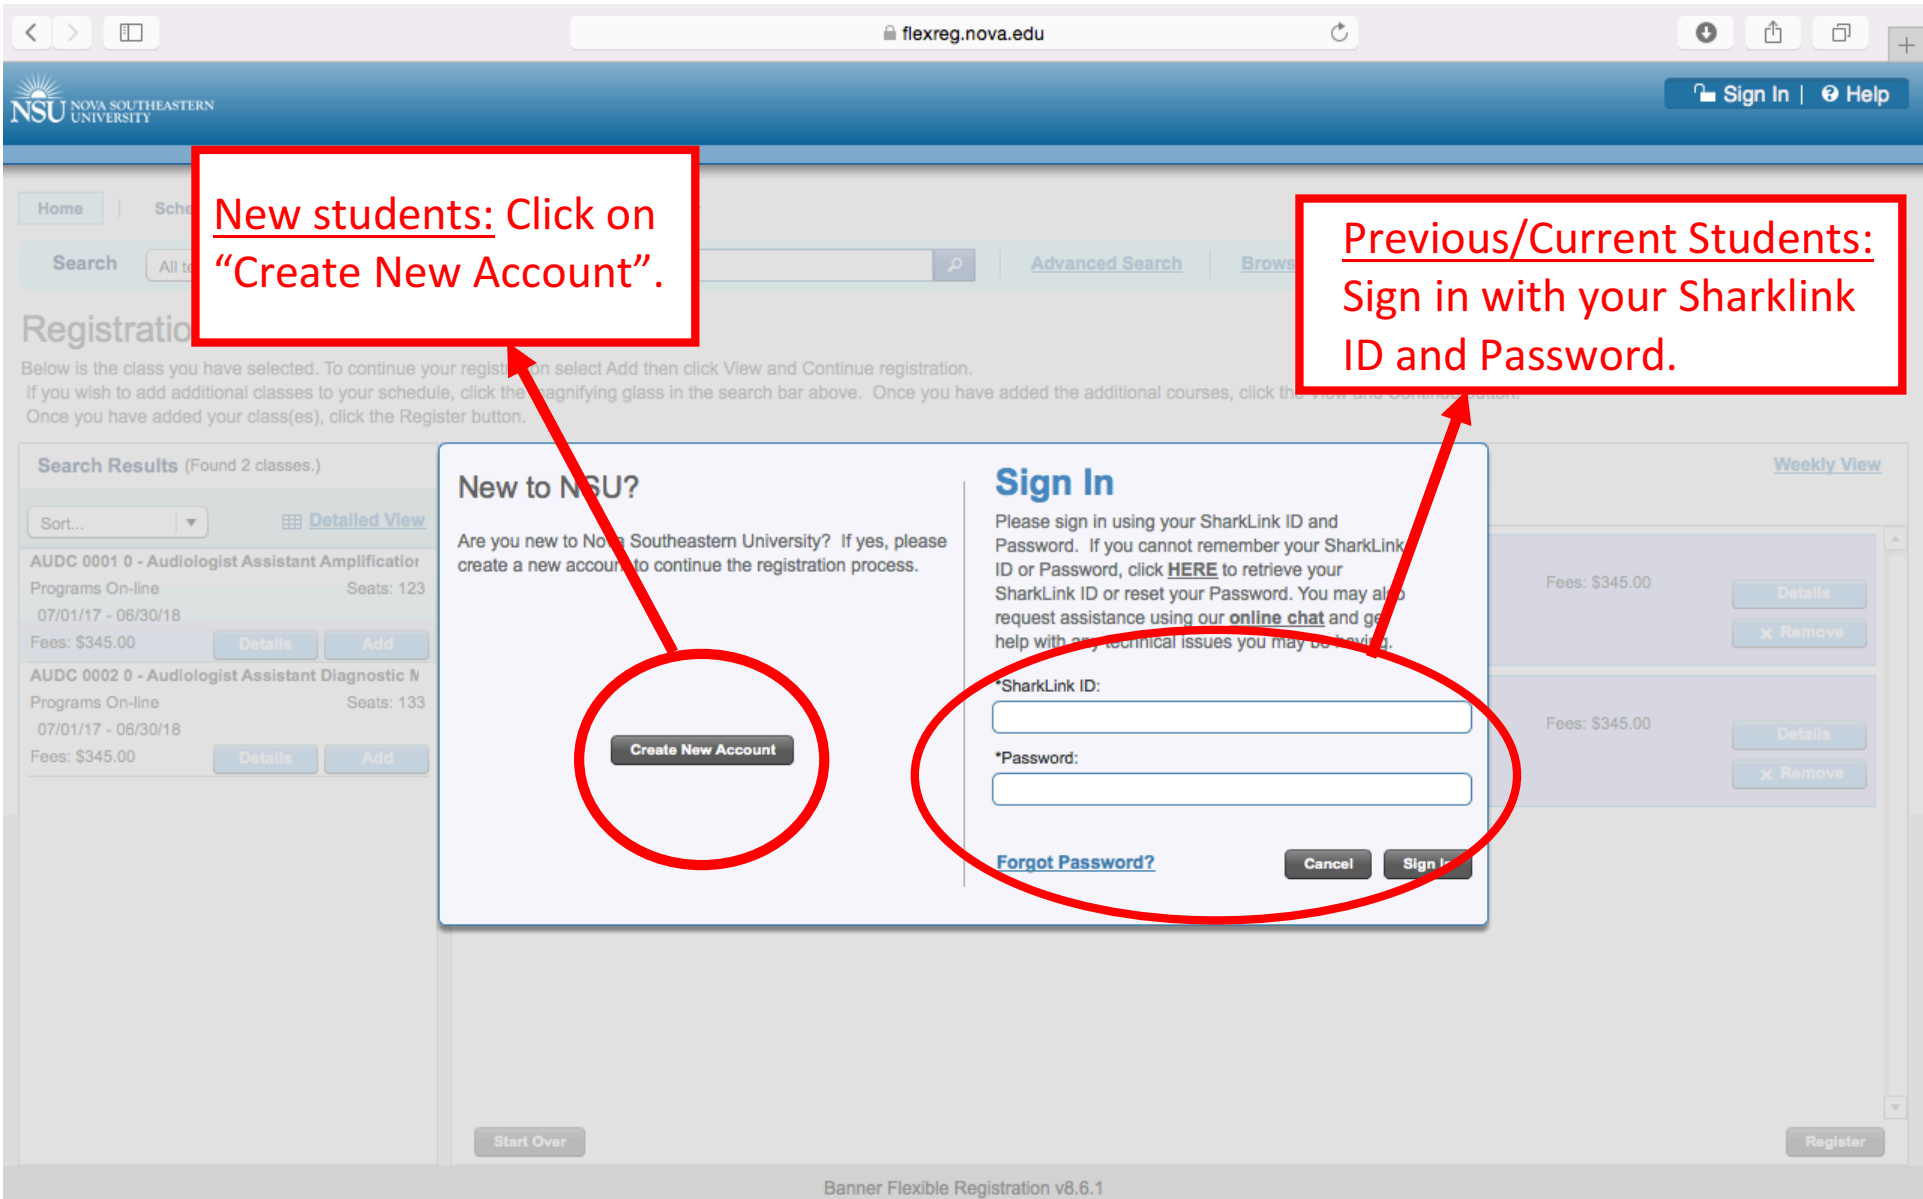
flexreg.nova.edu

NSU NOVA SOUTHEASTERN UNIVERSITY

Sign In | Help

Home | Sche

Search All t

Advanced Search | Brows

New students: Click on “Create New Account”.

Previous/Current Students: Sign in with your Sharklink ID and Password.

Registratio

Below is the class you have selected. To continue your registr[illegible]on select Add then click View and Continue registration.
If you wish to add additional classes to your schedule, click the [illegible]agnifying glass in the search bar above. Once you have added the additional courses, click the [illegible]
Once you have added your class(es), click the Register button.

Search Results (Found 2 classes.)

Weekly View

Sort...

Detailed View

AUDC 0001 0 - Audiologist Assistant Amplificatior
Programs On-line Seats: 123
07/01/17 - 06/30/18
Fees: $345.00 Details Add

AUDC 0002 0 - Audiologist Assistant Diagnostic N
Programs On-line Seats: 133
07/01/17 - 06/30/18
Fees: $345.00 Details Add

New to N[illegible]U?

Are you new to No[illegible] Southeastern University? If yes, please create a new accoun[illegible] to continue the registration process.

Create New Account

Sign In

Please sign in using your SharkLink ID and Password. If you cannot remember your SharkLink ID or Password, click HERE to retrieve your SharkLink ID or reset your Password. You may al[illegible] request assistance using our online chat and ge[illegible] help with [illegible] technical issues you may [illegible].

*SharkLink ID:

*Password:

Forgot Password?

Cancel Sign I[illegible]

Fees: $345.00 Details Remove

Fees: $345.00 Details Remove

Start Over

Register

Banner Flexible Registration v8.6.1